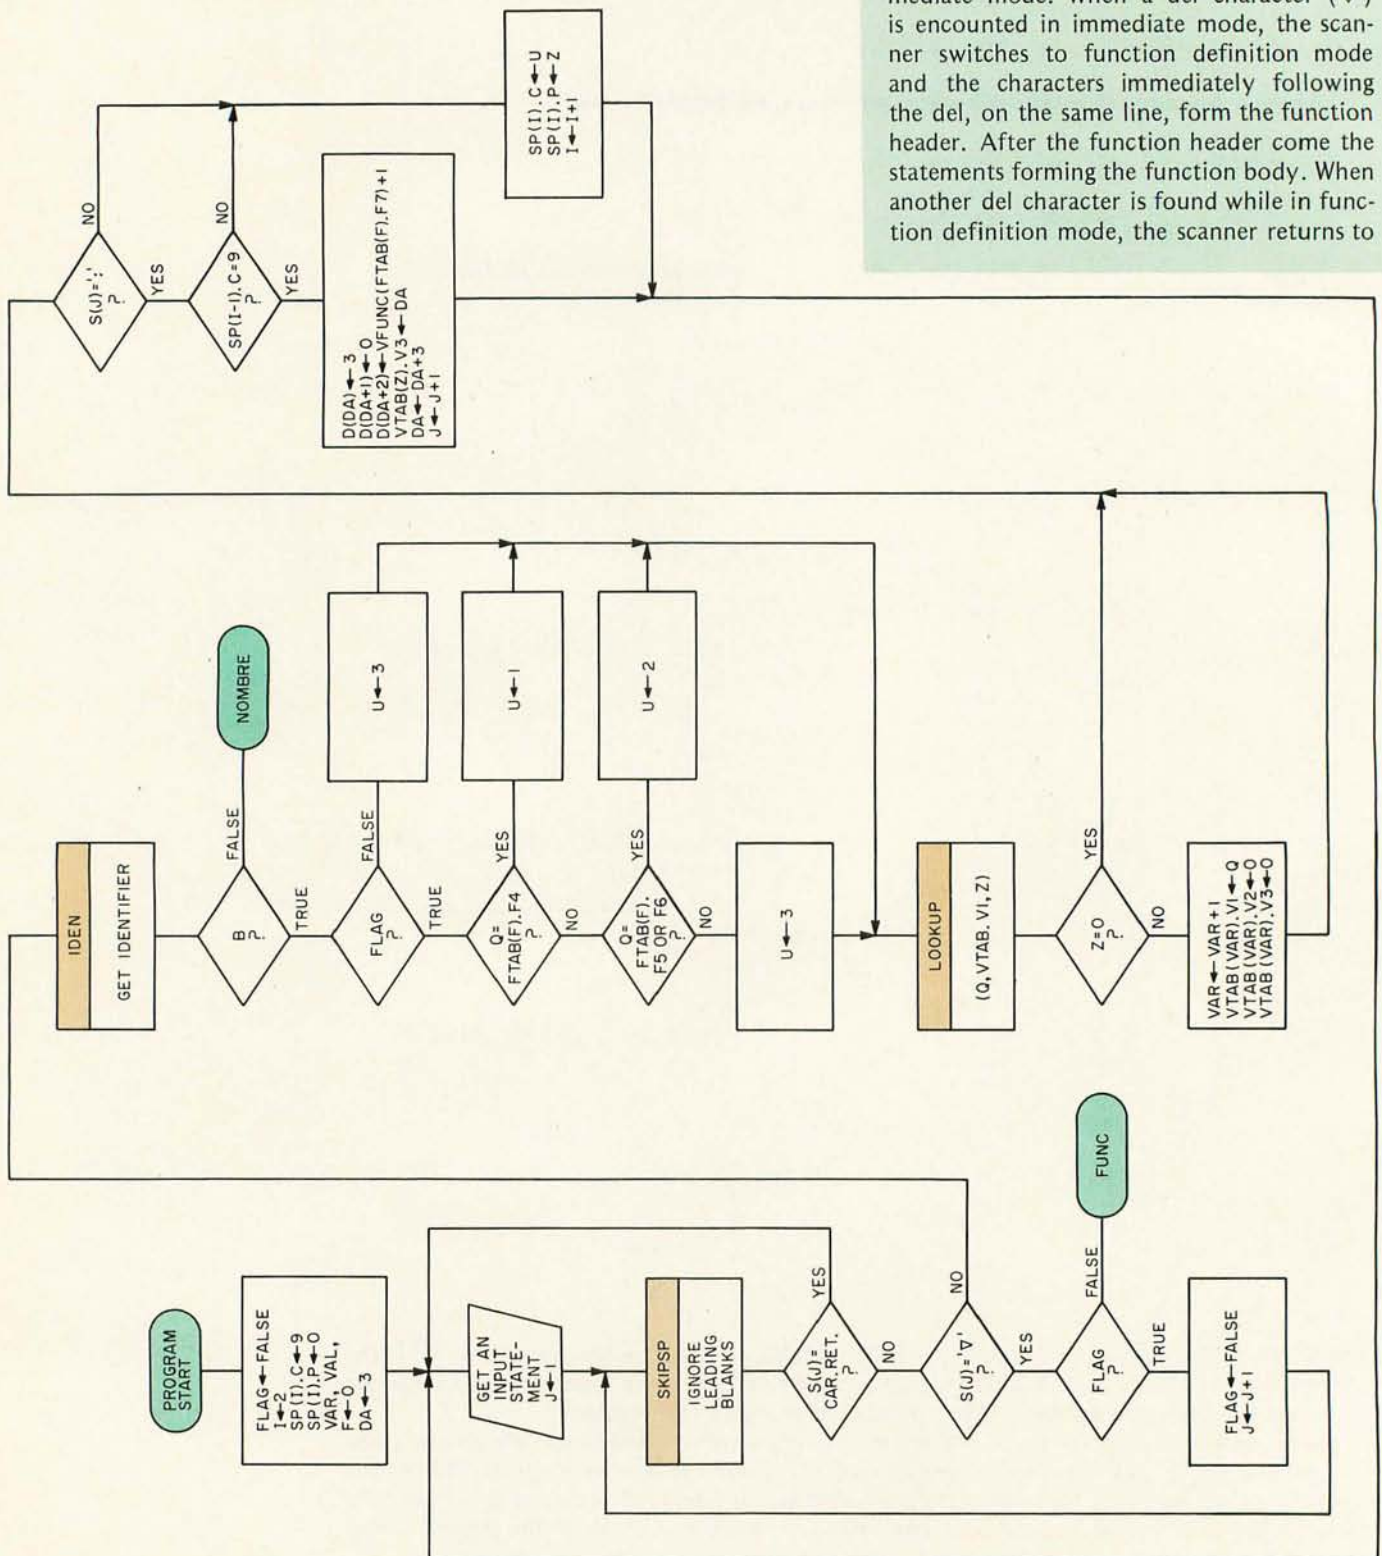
mediate mode. When a del character (∇) is encounted in immediate mode, the scanner switches to function definition mode and the characters immediately following the del, on the same line, form the function header. After the function header come the statements forming the function body. When another del character is found while in function definition mode, the scanner returns to

S(J)=';' ?
NO
YES
SP(I-1).C=9 ?
NO
YES
SP(I).C ← U
SP(I).P ← Z
I ← I+1
D(DA) ← 3
D(DA+1) ← 0
D(DA+2) ← VFUNC(FTAB(F).F7)+1
VTAB(Z).V3 ← DA
DA ← DA+3
J ← J+1

IDEN
GET IDENTIFIER
B ?
FALSE
NOMBRE
TRUE
FLAG ?
FALSE
U ← 3
TRUE
Q= FTAB(F).F4 ?
YES
U ← 1
NO
Q= FTAB(F). F5 OR F6 ?
YES
U ← 2
NO
U ← 3
LOOKUP
(Q, VTAB. V1, Z)
Z=0 ?
YES
NO
VAR ← VAR+1
VTAB(VAR).V1 ← Q
VTAB(VAR).V2 ← 0
VTAB(VAR).V3 ← 0

PROGRAM START
FLAG ← FALSE
I ← 2
SP(I).C ← 9
SP(I).P ← 0
VAR, VAL, F ← 0
DA ← 3
GET AN INPUT STATEMENT
J ← 1
SKIPSP
IGNORE LEADING BLANKS
S(J)= CAR. RET. ?
YES
NO
S(J)='∇' ?
NO
YES
FLAG ?
FALSE
FUNC
TRUE
FLAG ← FALSE
J ← J+1